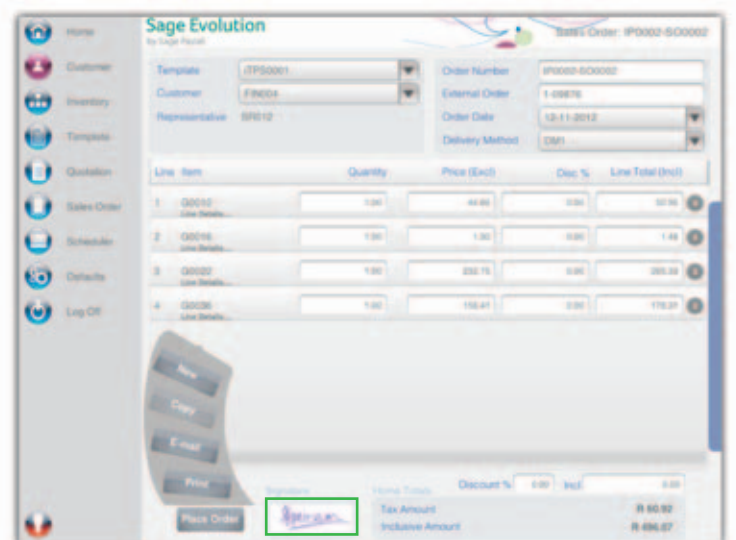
Home
Customer
Inventory
Template
Quotation
Sales Order
Scheduler
Defaults
Log Off

Sage Evolution
by Sage Pastel

Sales Order: IP0002-SO0002

Template ITPS0001
Customer FIN004
Representative SR012

Order Number IP0002-SO0002
External Order 1-09876
Order Date 12-11-2012
Delivery Method DM1

| Line | Item | Quantity | Price (Excl) | Disc % | Line Total (Incl) |
|---|---|---|---|---|---|
| 1 | G0010 Line Details... | 1.00 | 44.66 | 0.00 | 50.90 |
| 2 | G0016 Line Details... | 1.00 | 1.30 | 0.00 | 1.48 |
| 3 | G0022 Line Details... | 1.00 | 232.75 | 0.00 | 265.34 |
| 4 | G0036 Line Details... | 1.00 | 156.41 | 0.00 | 178.31 |

New
Copy
E-mail
Print

Place Order

Signature

Home Totals
Discount % 0.00 Incl 0.00
Tax Amount R 60.92
Inclusive Amount R 496.07